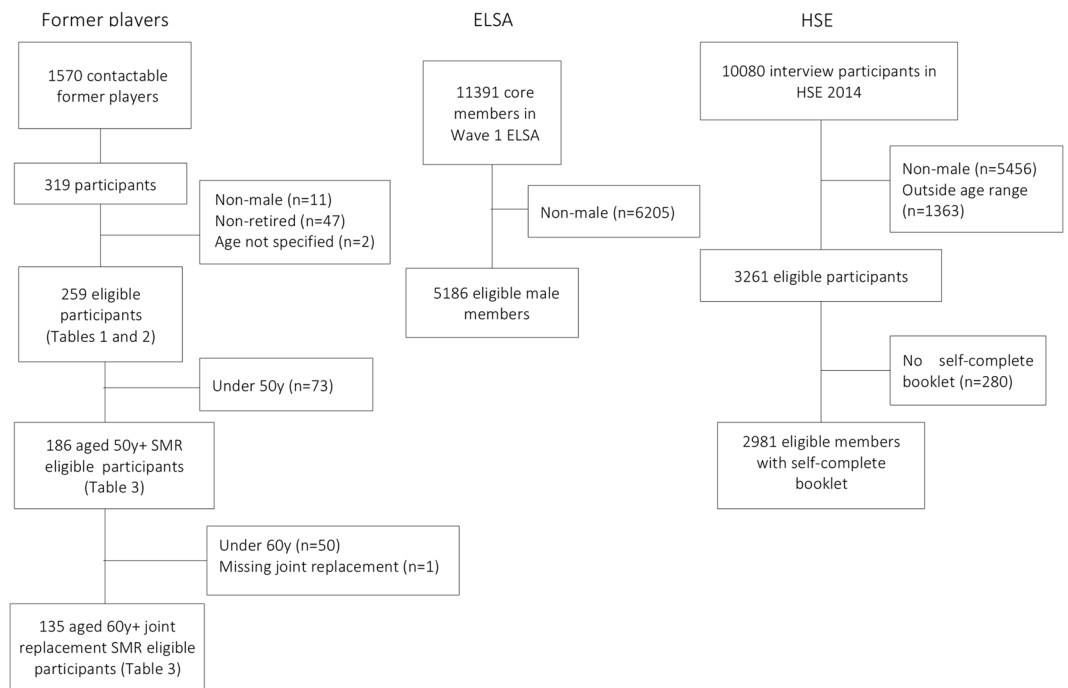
Former players

1570 contactable former players

319 participants

Non-male (n=11)
Non-retired (n=47)
Age not specified (n=2)

259 eligible participants (Tables 1 and 2)

Under 50y (n=73)

186 aged 50y+ SMR eligible participants (Table 3)

Under 60y (n=50)
Missing joint replacement (n=1)

135 aged 60y+ joint replacement SMR eligible participants (Table 3)

ELSA

11391 core members in Wave 1 ELSA

Non-male (n=6205)

5186 eligible male members

HSE

10080 interview participants in HSE 2014

Non-male (n=5456)
Outside age range (n=1363)

3261 eligible participants

No self-complete booklet (n=280)

2981 eligible members with self-complete booklet